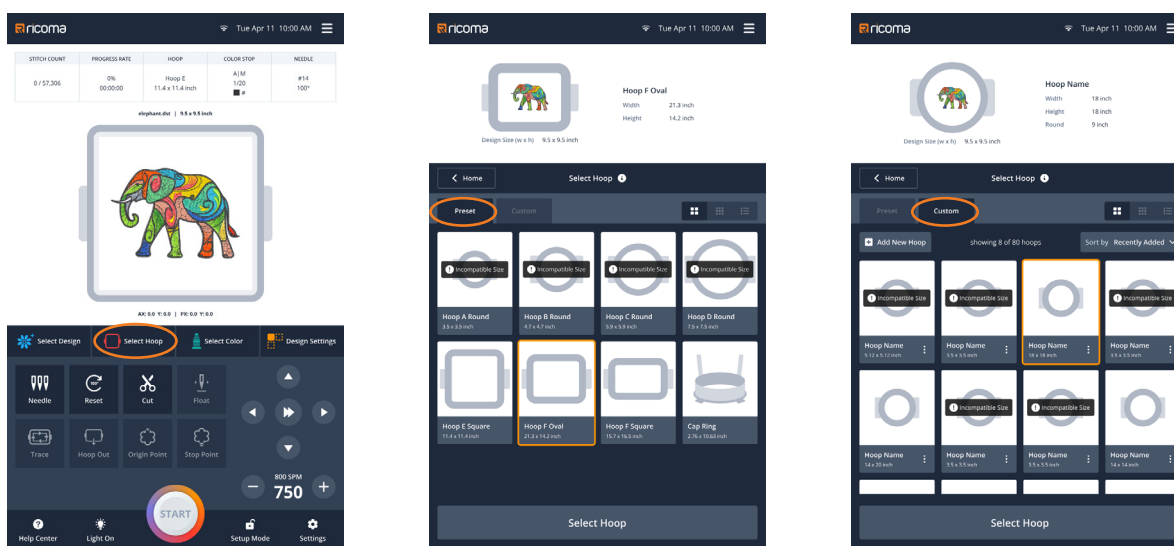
ricoma Tue Apr 11 10:00 AM

| STITCH COUNT | PROGRESS RATE | HOOP | COLOR STOP | NEEDLE |
|---|---|---|---|---|
| 0 / 57,306 | 0% 00:00:00 | Hoop E 11.4 x 11.4 inch | A \| M 1/20 # | #14 100° |

elephant.dst | 9.5 x 9.5 inch

AX: 0.0 Y: 0.0 | PX: 0.0 Y: 0.0

Select Design
Select Hoop
Select Color
Design Settings

Needle
Reset
Cut
Float
Trace
Hoop Out
Origin Point
Stop Point

800 SPM
750

START

Help Center
Light On
Setup Mode
Settings

ricoma Tue Apr 11 10:00 AM

Hoop F Oval
Width 21.3 inch
Height 14.2 inch

Design Size (w x h) 9.5 x 9.5 inch

Home
Select Hoop

Preset
Custom

Incompatible Size
Hoop A Round
3.5 x 3.5 inch
Incompatible Size
Hoop B Round
4.7 x 4.7 inch
Incompatible Size
Hoop C Round
5.9 x 5.9 inch
Incompatible Size
Hoop D Round
7.5 x 7.5 inch
Hoop E Square
11.4 x 11.4 inch
Hoop F Oval
21.3 x 14.2 inch
Hoop F Square
15.7 x 16.5 inch
Cap Ring
2.76 x 10.63 inch

Select Hoop

ricoma Tue Apr 11 10:00 AM

Hoop Name
Width 18 inch
Height 18 inch
Round 9 inch

Design Size (w x h) 9.5 x 9.5 inch

Home
Select Hoop

Preset
Custom

Add New Hoop
showing 8 of 80 hoops
Sort by Recently Added

Incompatible Size
Hoop Name
5.12 x 5.12 inch
Incompatible Size
Hoop Name
3.5 x 3.5 inch
Hoop Name
18 x 18 inch
Incompatible Size
Hoop Name
3.5 x 3.5 inch
Hoop Name
14 x 20 inch
Incompatible Size
Hoop Name
3.5 x 3.5 inch
Incompatible Size
Hoop Name
3.5 x 3.5 inch
Hoop Name
14 x 14 inch

Select Hoop